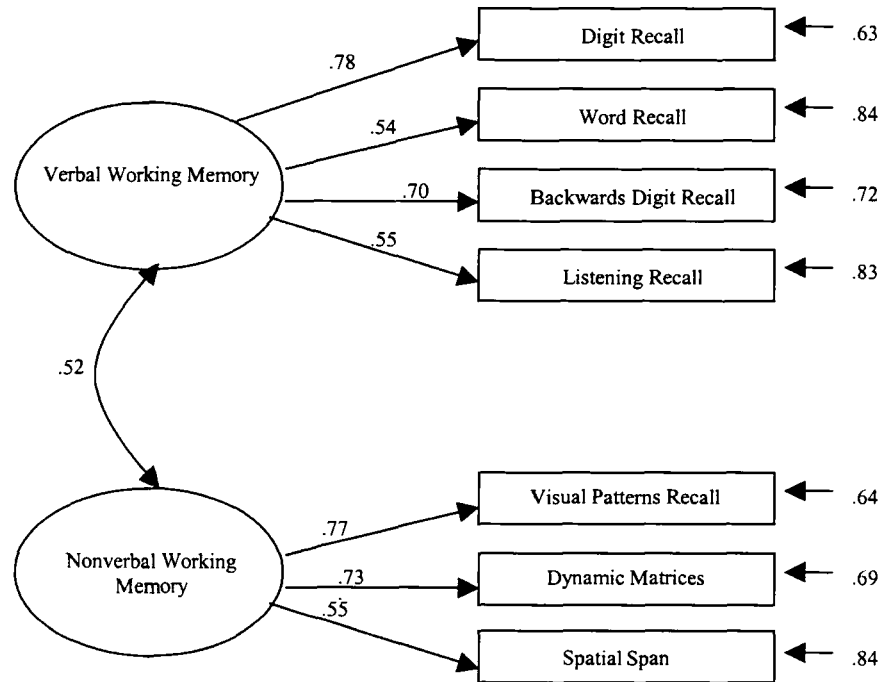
Verbal Working Memory

.78
.54
.70
.55

Digit Recall
.63

Word Recall
.84

Backwards Digit Recall
.72

Listening Recall
.83

.52

Nonverbal Working Memory

.77
.73
.55

Visual Patterns Recall
.64

Dynamic Matrices
.69

Spatial Span
.84